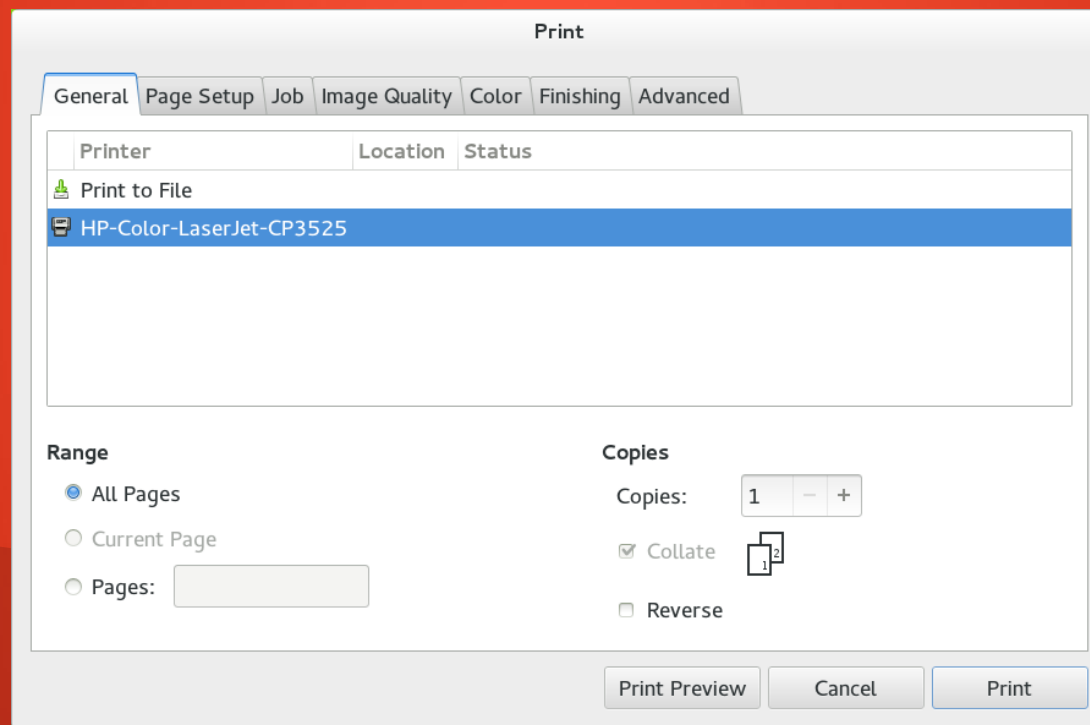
Print

General Page Setup Job Image Quality Color Finishing Advanced

| Printer | Location | Status |
|---|---|---|
| Print to File | | |
| HP-Color-LaserJet-CP3525 | | |

Range

All Pages

Current Page

Pages:

Copies

Copies: 1 − +

Collate

2

1

Reverse

Print Preview Cancel Print